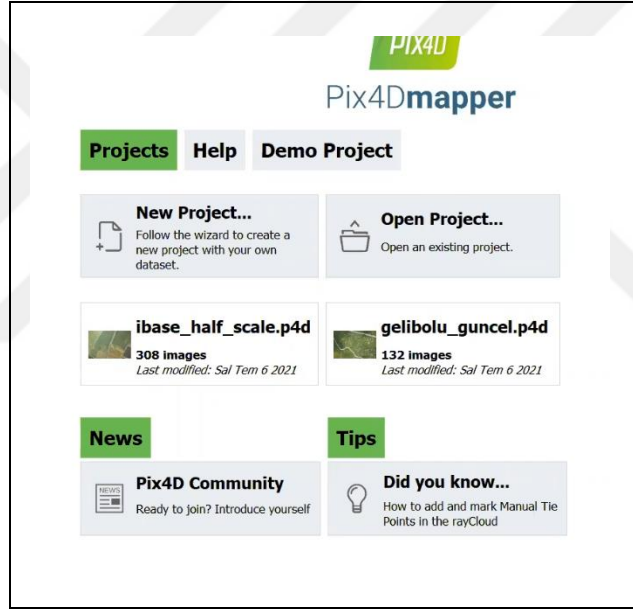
PIX4D

Pix4Dmapper

Projects Help Demo Project

New Project...
Follow the wizard to create a new project with your own dataset.

Open Project...
Open an existing project.

ibase_half_scale.p4d
308 images
Last modified: Sal Tem 6 2021

gelibolu_guncel.p4d
132 images
Last modified: Sal Tem 6 2021

News

Tips

NEWS

Pix4D Community
Ready to join? Introduce yourself

Did you know...
How to add and mark Manual Tie Points in the rayCloud